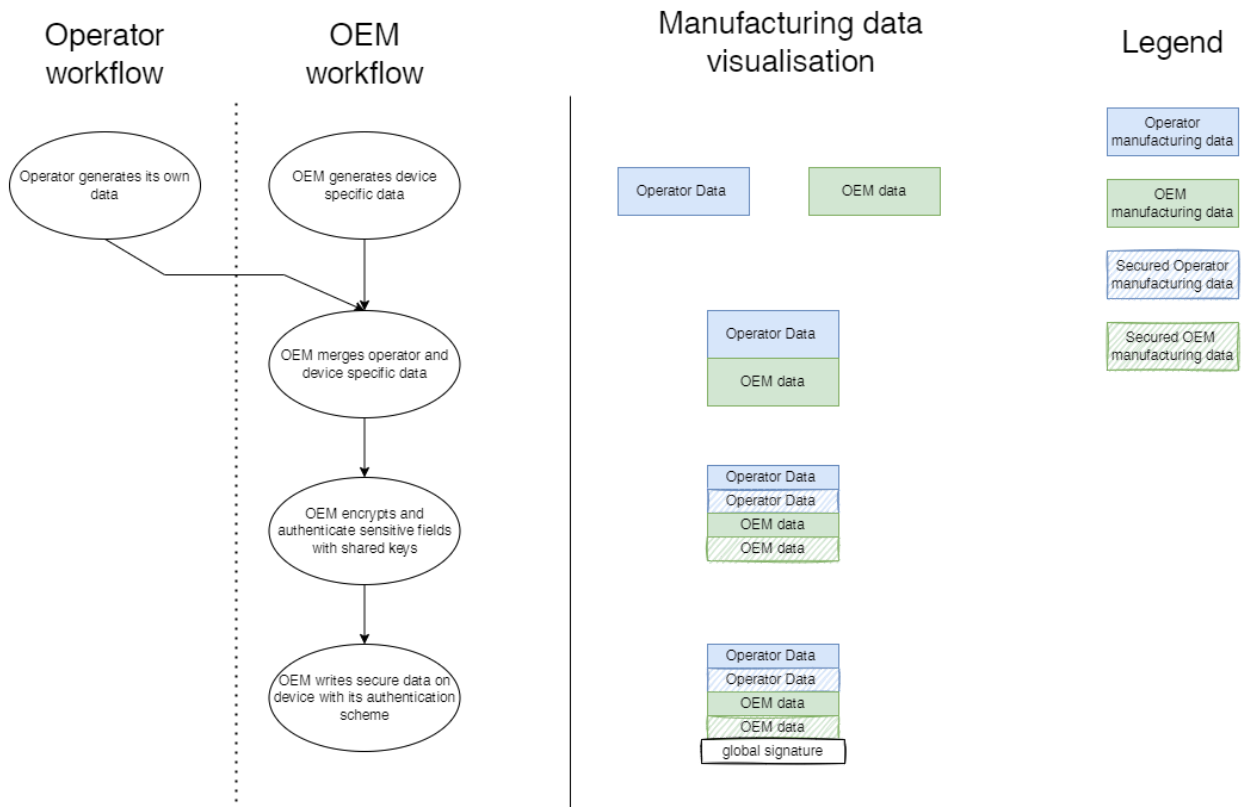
Operator workflow

OEM workflow

Manufacturing data visualisation

Legend

Operator manufacturing data

OEM manufacturing data

Secured Operator manufacturing data

Secured OEM manufacturing data

Operator generates its own data

OEM generates device specific data

Operator Data

OEM data

OEM merges operator and device specific data

Operator Data

OEM data

OEM encrypts and authenticate sensitive fields with shared keys

Operator Data

Operator Data

OEM data

OEM data

OEM writes secure data on device with its authentication scheme

Operator Data

Operator Data

OEM data

OEM data

global signature